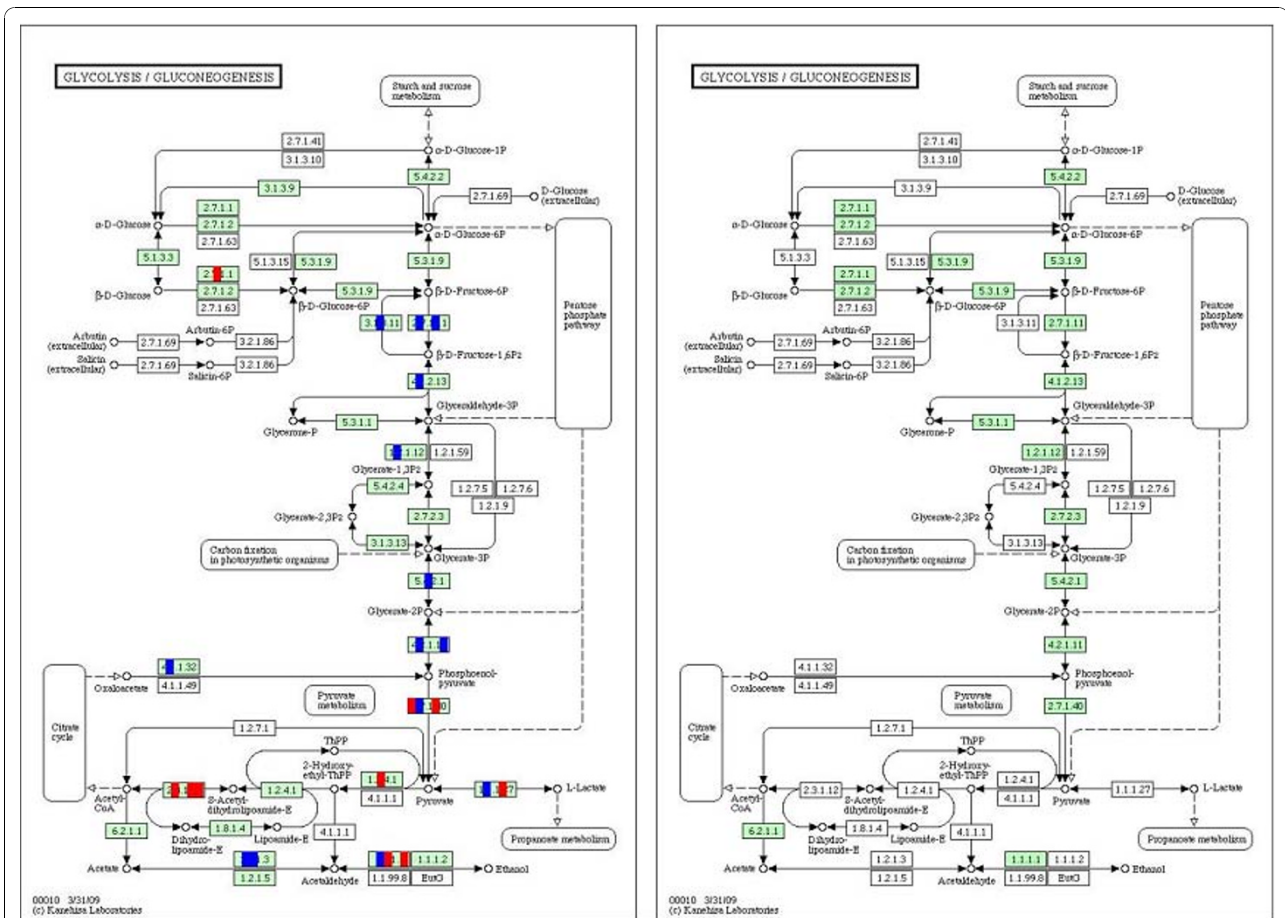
GLYCOLYSIS / GLUCONEOGENESIS

Starch and sucrose metabolism

2.7.1.41
3.1.3.10
α-D-Glucose-1P
5.4.2.2
3.1.3.9
2.7.1.69
D-Glucose (extracellular)
α-D-Glucose
2.7.1.1
2.7.1.2
2.7.1.63
α-D-Glucose-6P
5.1.3.3
5.1.3.15
5.3.1.9
5.3.1.9
Pentose phosphate pathway
β-D-Glucose
2.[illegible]1
2.7.1.2
2.7.1.63
5.3.1.9
β-D-Fructose-6P
β-D-Glucose-6P
3.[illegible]11
2.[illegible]1
Arbutin (extracellular)
2.7.1.69
Arbutin-6P
3.2.1.86
β-D-Fructose-1,6P2
Salicin (extracellular)
2.7.1.69
Salicin-6P
3.2.1.86
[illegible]2.13
Glyceraldehyde-3P
5.3.1.1
Glycerone-P
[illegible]1.12
1.2.1.59
Glycerate-1,3P2
5.4.2.4
1.2.7.5
1.2.7.6
1.2.1.9
Glycerate-2,3P2
2.7.2.3
3.1.3.13
Carbon fixation in photosynthetic organisms
Glycerate-3P
5.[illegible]2.1
Glycerate-2P
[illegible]
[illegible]1.32
4.1.1.49
Oxaloacetate
Phosphoenol-pyruvate
Pyruvate metabolism
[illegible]0
Citrate cycle
1.2.7.1
ThPP
2-Hydroxy-ethyl-ThPP
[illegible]
1.2.4.1
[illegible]4.1
4.1.1.1
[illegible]7
L-Lactate
Acetyl-CoA
S-Acetyl-dihydrolipoamide-E
Pyruvate
Propanoate metabolism
6.2.1.1
Dihydro-lipoamide-E
1.8.1.4
Lipoamide-E
4.1.1.1
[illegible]3
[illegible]
1.1.1.2
Ethanol
Acetate
1.2.1.5
Acetaldehyde
1.1.99.8
EutG
00010 3/31/09
(c) Kanehisa Laboratories

GLYCOLYSIS / GLUCONEOGENESIS

Starch and sucrose metabolism

2.7.1.41
3.1.3.10
α-D-Glucose-1P
5.4.2.2
3.1.3.9
2.7.1.69
D-Glucose (extracellular)
α-D-Glucose
2.7.1.1
2.7.1.2
2.7.1.63
α-D-Glucose-6P
5.1.3.3
5.1.3.15
5.3.1.9
5.3.1.9
Pentose phosphate pathway
β-D-Glucose
2.7.1.1
2.7.1.2
2.7.1.63
5.3.1.9
β-D-Fructose-6P
β-D-Glucose-6P
3.1.3.11
2.7.1.11
Arbutin (extracellular)
2.7.1.69
Arbutin-6P
3.2.1.86
β-D-Fructose-1,6P2
Salicin (extracellular)
2.7.1.69
Salicin-6P
3.2.1.86
4.1.2.13
Glyceraldehyde-3P
5.3.1.1
Glycerone-P
1.2.1.12
1.2.1.59
Glycerate-1,3P2
5.4.2.4
1.2.7.5
1.2.7.6
1.2.1.9
Glycerate-2,3P2
2.7.2.3
3.1.3.13
Carbon fixation in photosynthetic organisms
Glycerate-3P
5.4.2.1
Glycerate-2P
4.2.1.11
4.1.1.32
4.1.1.49
Oxaloacetate
Phosphoenol-pyruvate
Pyruvate metabolism
2.7.1.40
Citrate cycle
1.2.7.1
ThPP
2-Hydroxy-ethyl-ThPP
2.3.1.12
1.2.4.1
1.2.4.1
4.1.1.1
1.1.1.27
L-Lactate
Acetyl-CoA
S-Acetyl-dihydrolipoamide-E
Pyruvate
Propanoate metabolism
6.2.1.1
Dihydro-lipoamide-E
1.8.1.4
Lipoamide-E
4.1.1.1
1.2.1.3
1.1.1.1
1.1.1.2
Ethanol
Acetate
1.2.1.5
Acetaldehyde
1.1.99.8
EutG
00010 3/31/09
(c) Kanehisa Laboratories